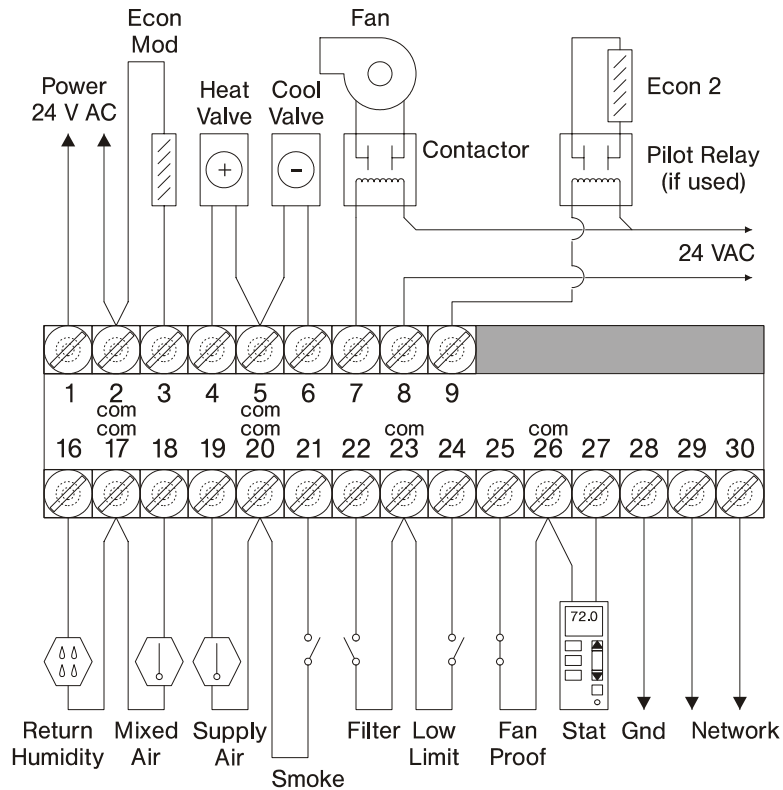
Econ Mod

Fan

Power 24 V AC

Heat Valve

Cool Valve

Contactor

Econ 2

Pilot Relay (if used)

24 VAC

1
2 com
3
4
5 com
6
7
8
9

16
com 17
18
19
com 20
21
22
com 23
24
25
com 26
27
28
29
30

72.0

Return Humidity
Mixed Air
Supply Air
Smoke
Filter
Low Limit
Fan Proof
Stat
Gnd
Network